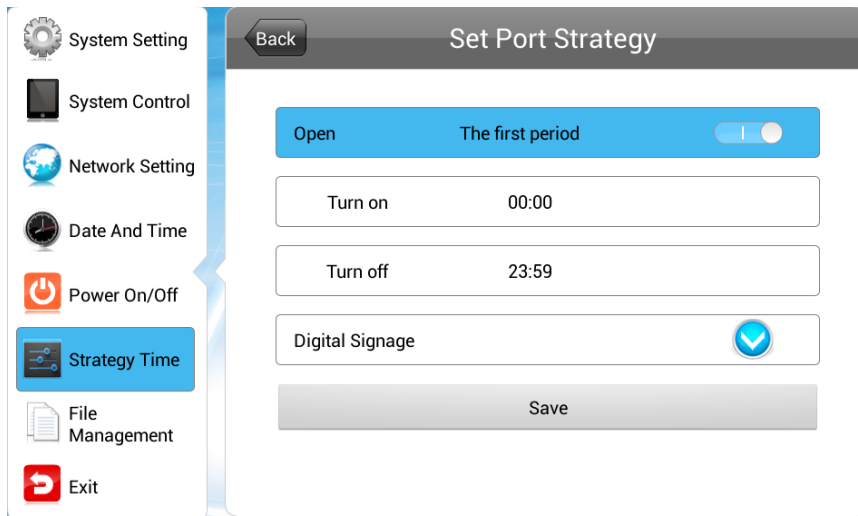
System Setting
System Control
Network Setting
Date And Time
Power On/Off
Strategy Time
File Management
Exit

Back
Set Port Strategy

Open
The first period

Turn on
00:00

Turn off
23:59

Digital Signage

Save